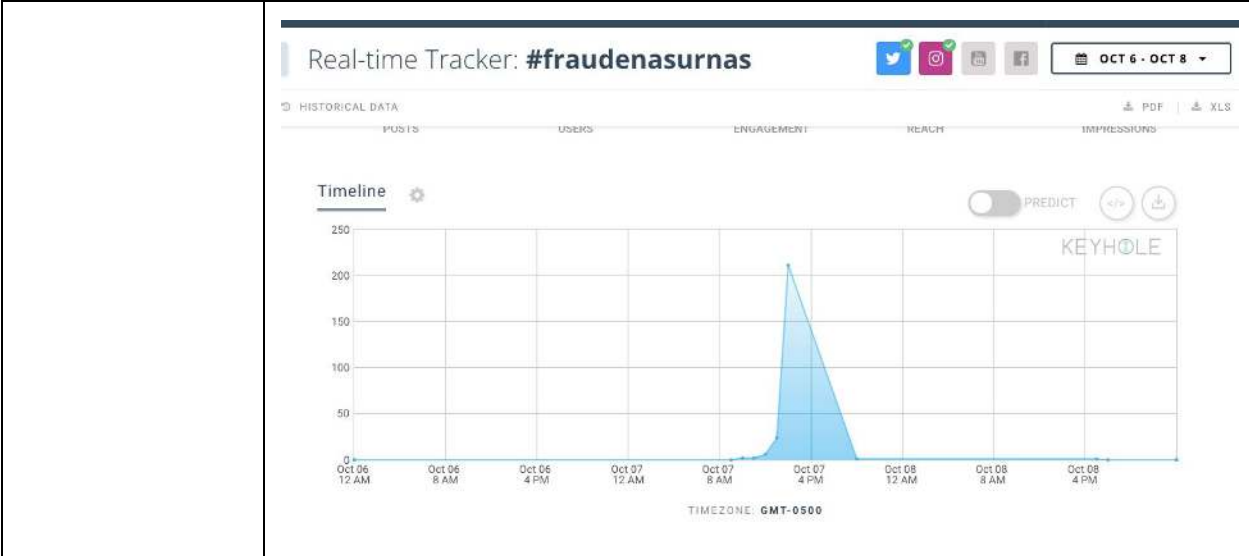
Real-time Tracker: **#fraudenasurnas**

OCT 6 - OCT 8

HISTORICAL DATA

PDF | XLS

POSTS USERS ENGAGEMENT REACH IMPRESSIONS

Timeline

PREDICT

KEYHOLE

250
200
150
100
50
0

Oct 06 12 AM
Oct 06 8 AM
Oct 06 4 PM
Oct 07 12 AM
Oct 07 8 AM
Oct 07 4 PM
Oct 08 12 AM
Oct 08 8 AM
Oct 08 4 PM

TIMEZONE: GMT-0500